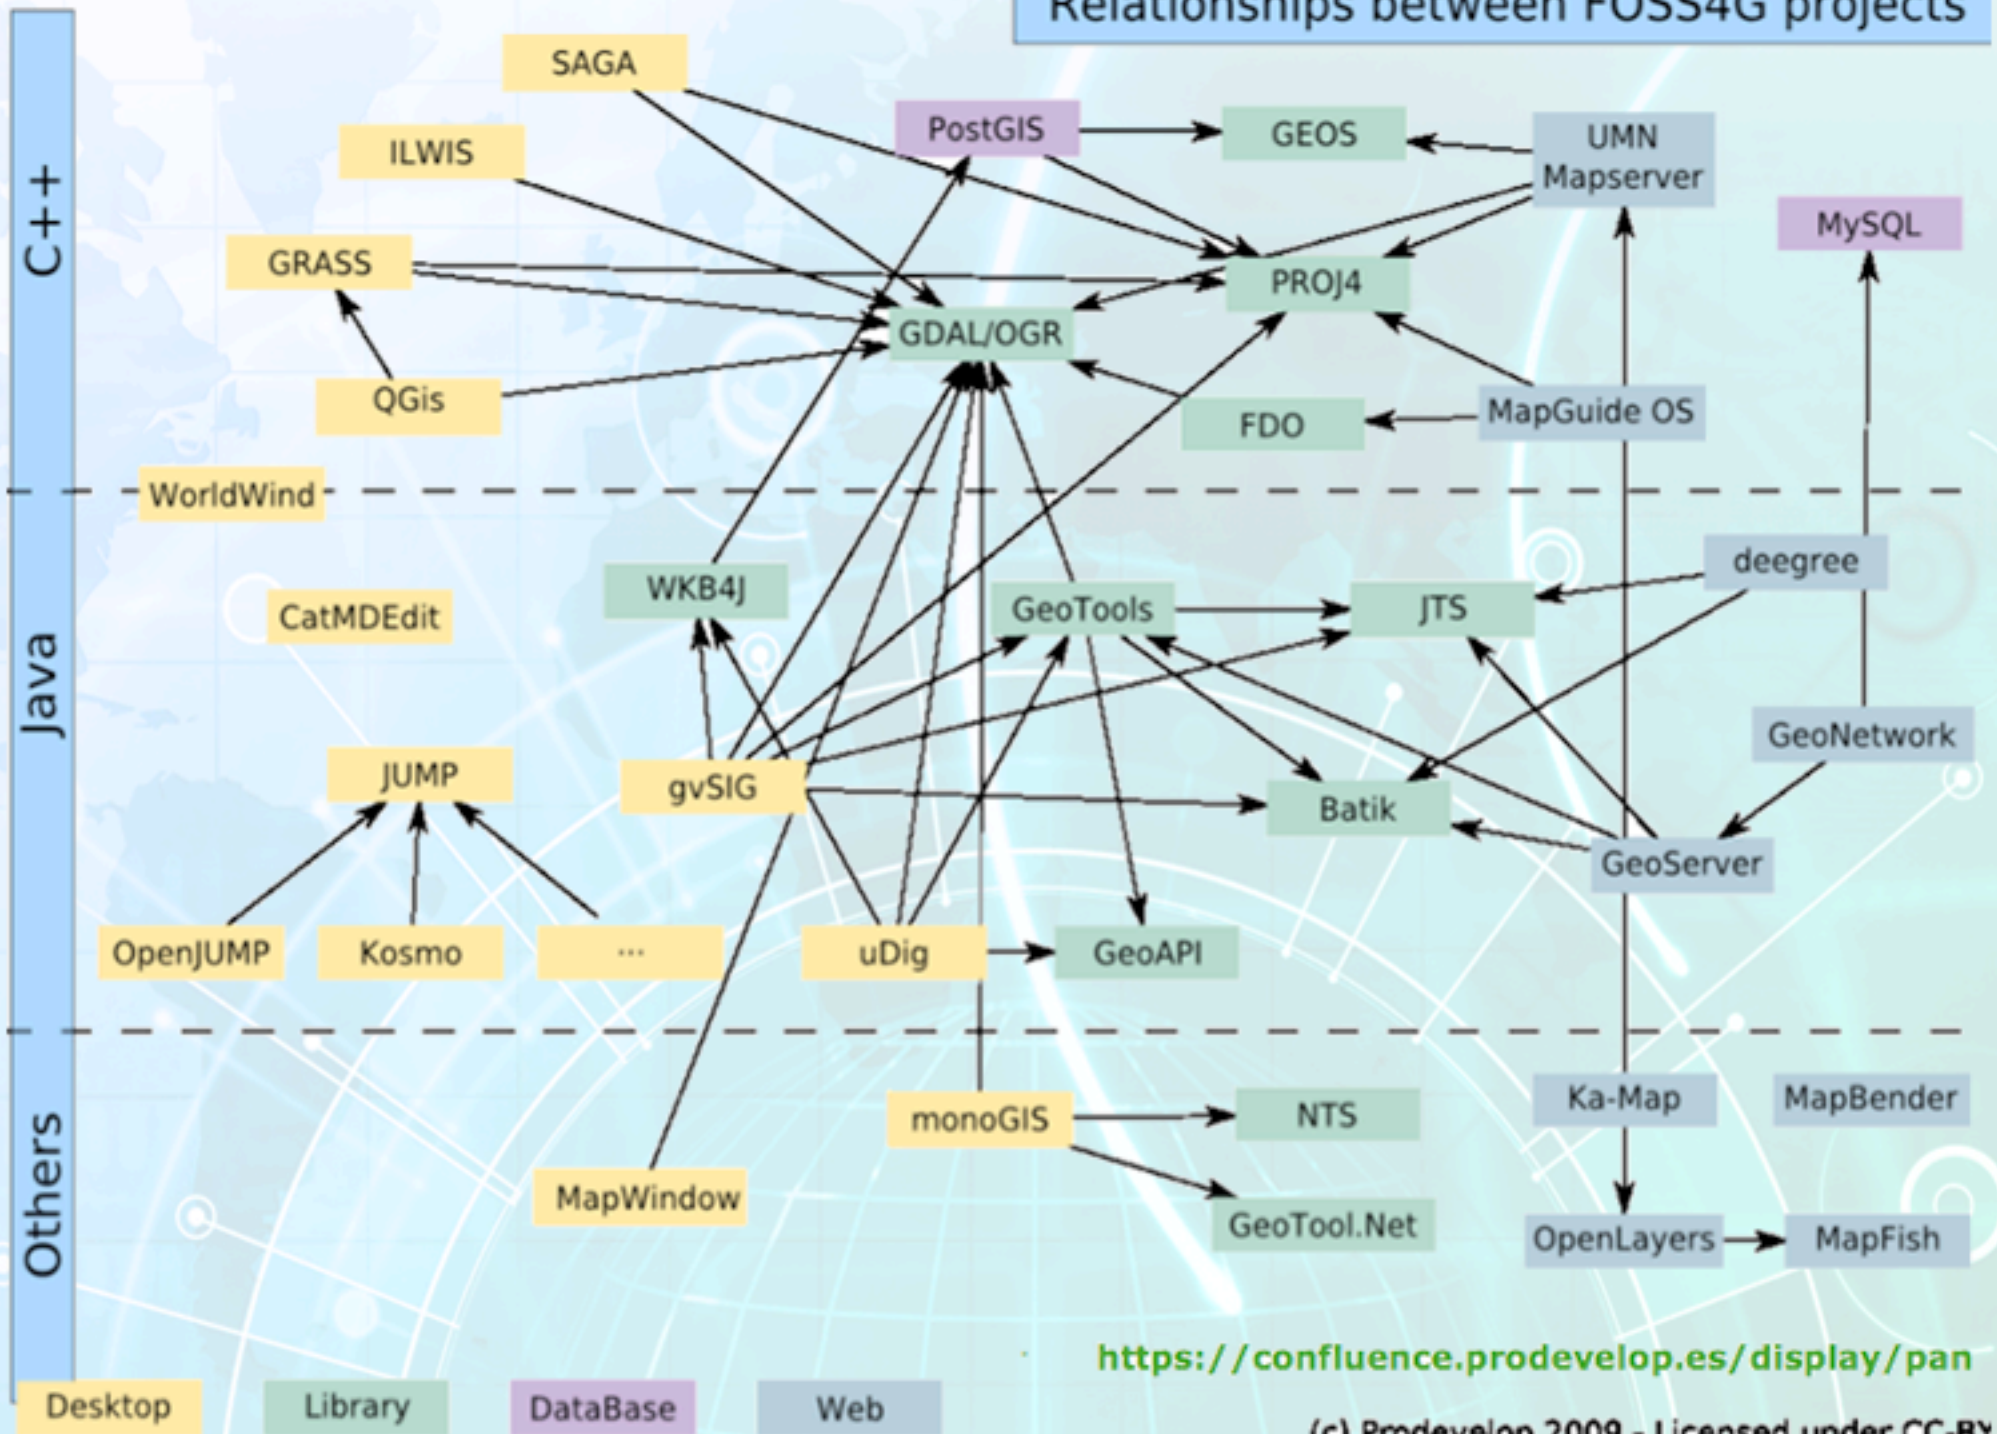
Relationships between FOSS4G projects

C++

SAGA
PostGIS
GEOS
UMN Mapserver
ILWIS
MySQL
GRASS
PROJ4
GDAL/OGR
QGis
FDO
MapGuide OS
WorldWind

Java

deegree
WKB4J
GeoTools
JTS
CatMDEdit
GeoNetwork
JUMP
gvSIG
Batik
GeoServer
OpenJUMP
Kosmo
...
uDig
GeoAPI

Others

Ka-Map
MapBender
monoGIS
NTS
MapWindow
GeoTool.Net
OpenLayers
MapFish

https://confluence.prodevelop.es/display/pan

Desktop
Library
DataBase
Web

(c) Prodevelop 2009 - Licensed under CC-BY